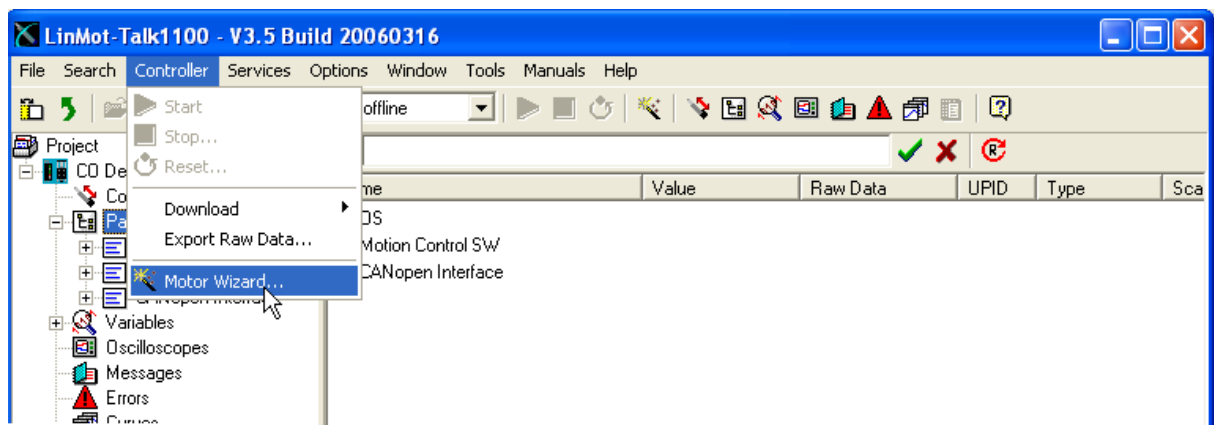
LinMot-Talk1100 - V3.5 Build 20060316

File Search Controller Services Options Window Tools Manuals Help

Start
Stop...
Reset...
Download
Export Raw Data...
Motor Wizard...

offline

Project
CO De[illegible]
Co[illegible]
Pa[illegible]
Variables
Oscilloscopes
Messages
Errors
Curves

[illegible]me | Value | Raw Data | UPID | Type | Sca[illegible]
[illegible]OS
Motion Control SW
CANopen Interface